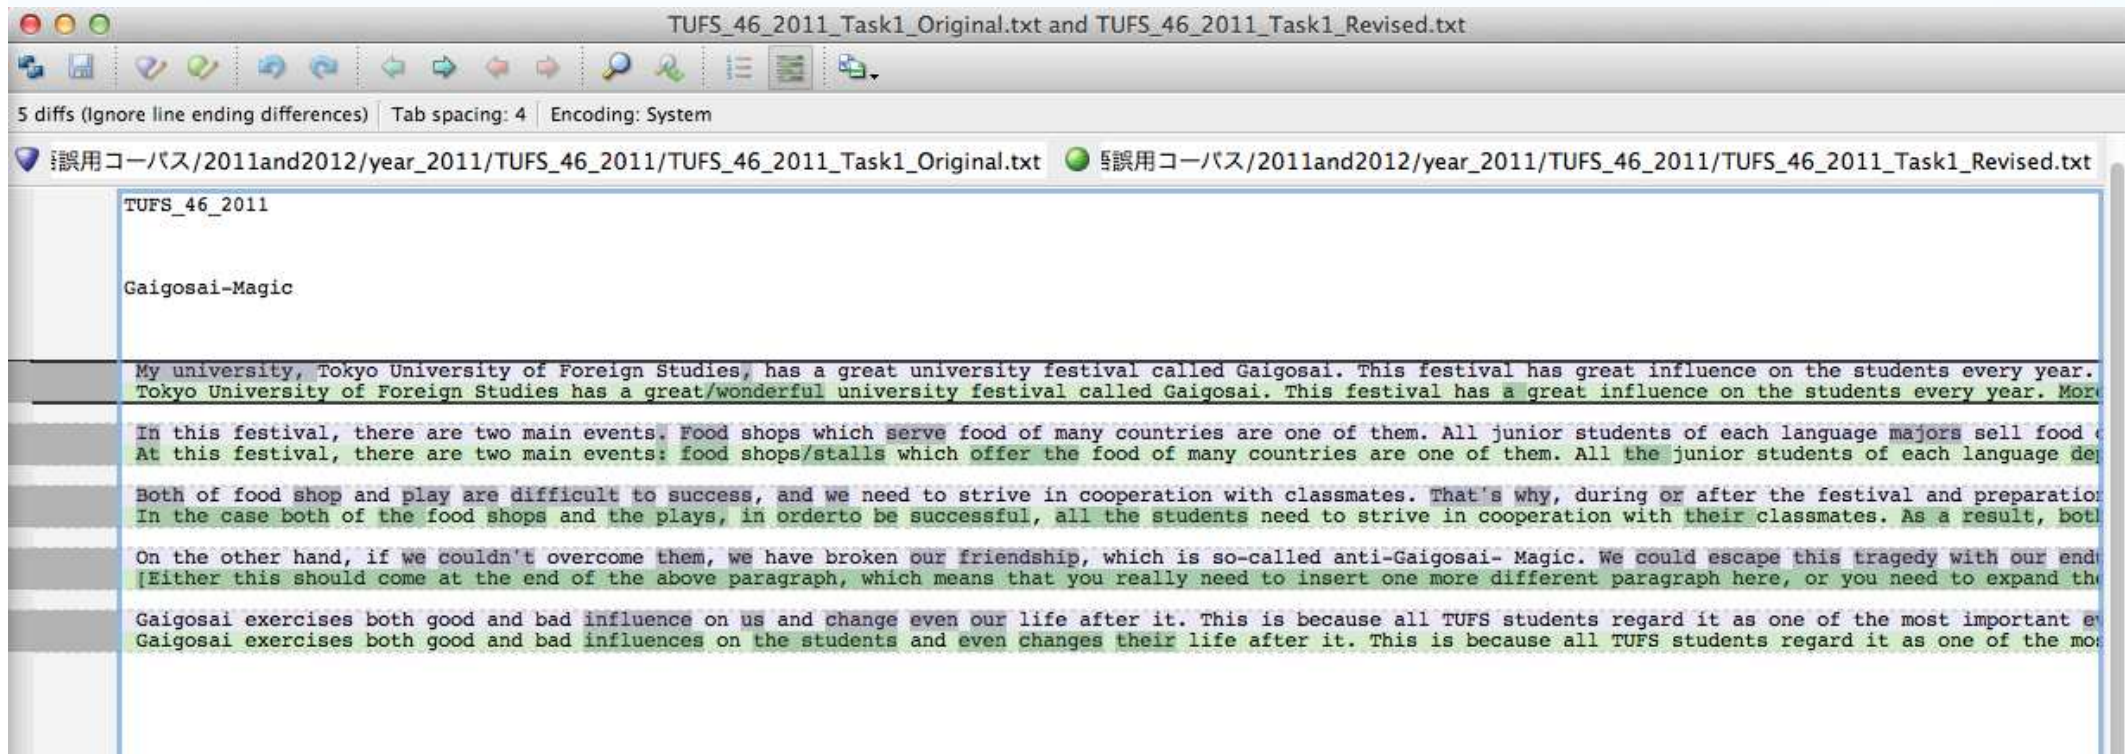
TUFS_46_2011_Task1_Original.txt and TUFS_46_2011_Task1_Revised.txt

5 diffs (Ignore line ending differences) | Tab spacing: 4 | Encoding: System

誤用コーパス/2011and2012/year_2011/TUFS_46_2011/TUFS_46_2011_Task1_Original.txt
誤用コーパス/2011and2012/year_2011/TUFS_46_2011/TUFS_46_2011_Task1_Revised.txt

TUFS_46_2011

Gaigosai-Magic

My university, Tokyo University of Foreign Studies, has a great university festival called Gaigosai. This festival has great influence on the students every year.
Tokyo University of Foreign Studies has a great/wonderful university festival called Gaigosai. This festival has a great influence on the students every year. Mor

In this festival, there are two main events. Food shops which serve food of many countries are one of them. All junior students of each language majors sell food
At this festival, there are two main events: food shops/stalls which offer the food of many countries are one of them. All the junior students of each language de

Both of food shop and play are difficult to success, and we need to strive in cooperation with classmates. That's why, during or after the festival and preparatio
In the case both of the food shops and the plays, in orderto be successful, all the students need to strive in cooperation with their classmates. As a result, bot

On the other hand, if we couldn't overcome them, we have broken our friendship, which is so-called anti-Gaigosai- Magic. We could escape this tragedy with our end
[Either this should come at the end of the above paragraph, which means that you really need to insert one more different paragraph here, or you need to expand th

Gaigosai exercises both good and bad influence on us and change even our life after it. This is because all TUFS students regard it as one of the most important e
Gaigosai exercises both good and bad influences on the students and even changes their life after it. This is because all TUFS students regard it as one of the mo